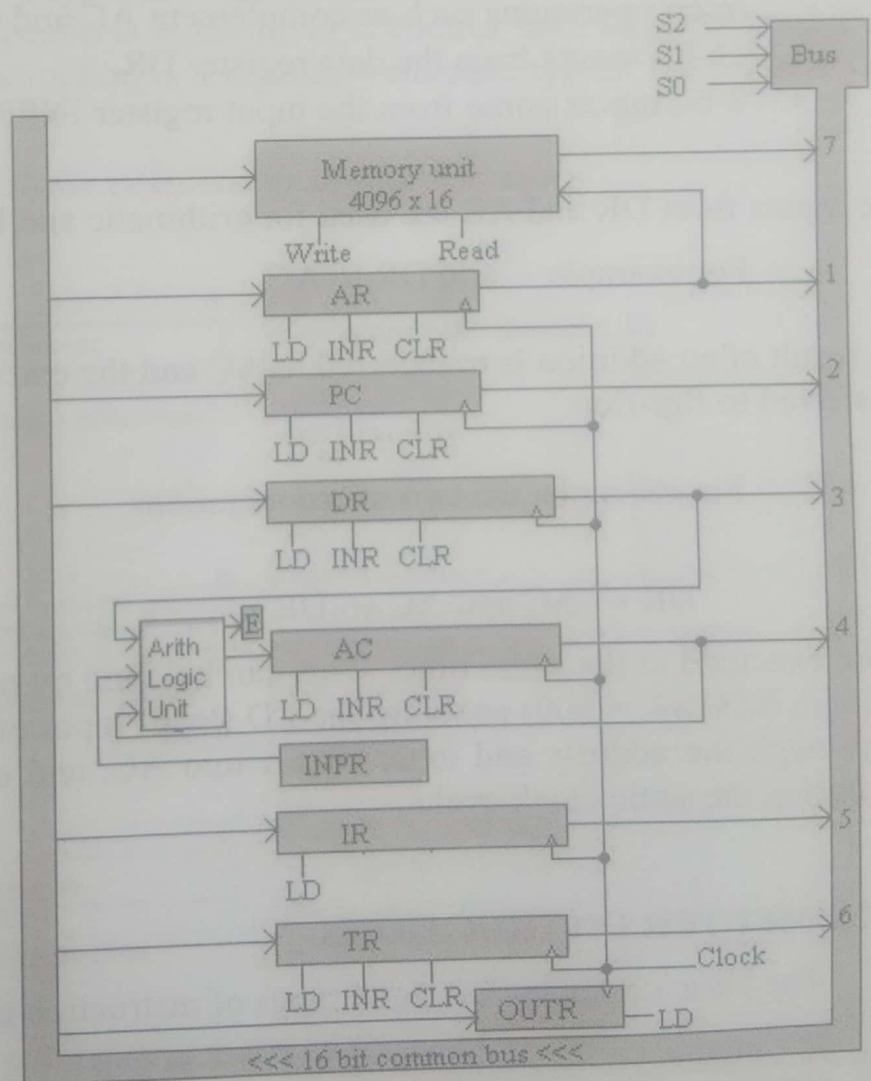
S2
S1
S0
Bus

Memory unit
4096 x 16
Write
Read
7

AR
LD INR CLR
1

PC
LD INR CLR
2

DR
LD INR CLR
3

Arith
Logic
Unit
E
AC
LD INR CLR
4

INPR

IR
LD
5

TR
LD INR CLR
6
Clock

OUTR
LD

<<< 16 bit common bus <<<